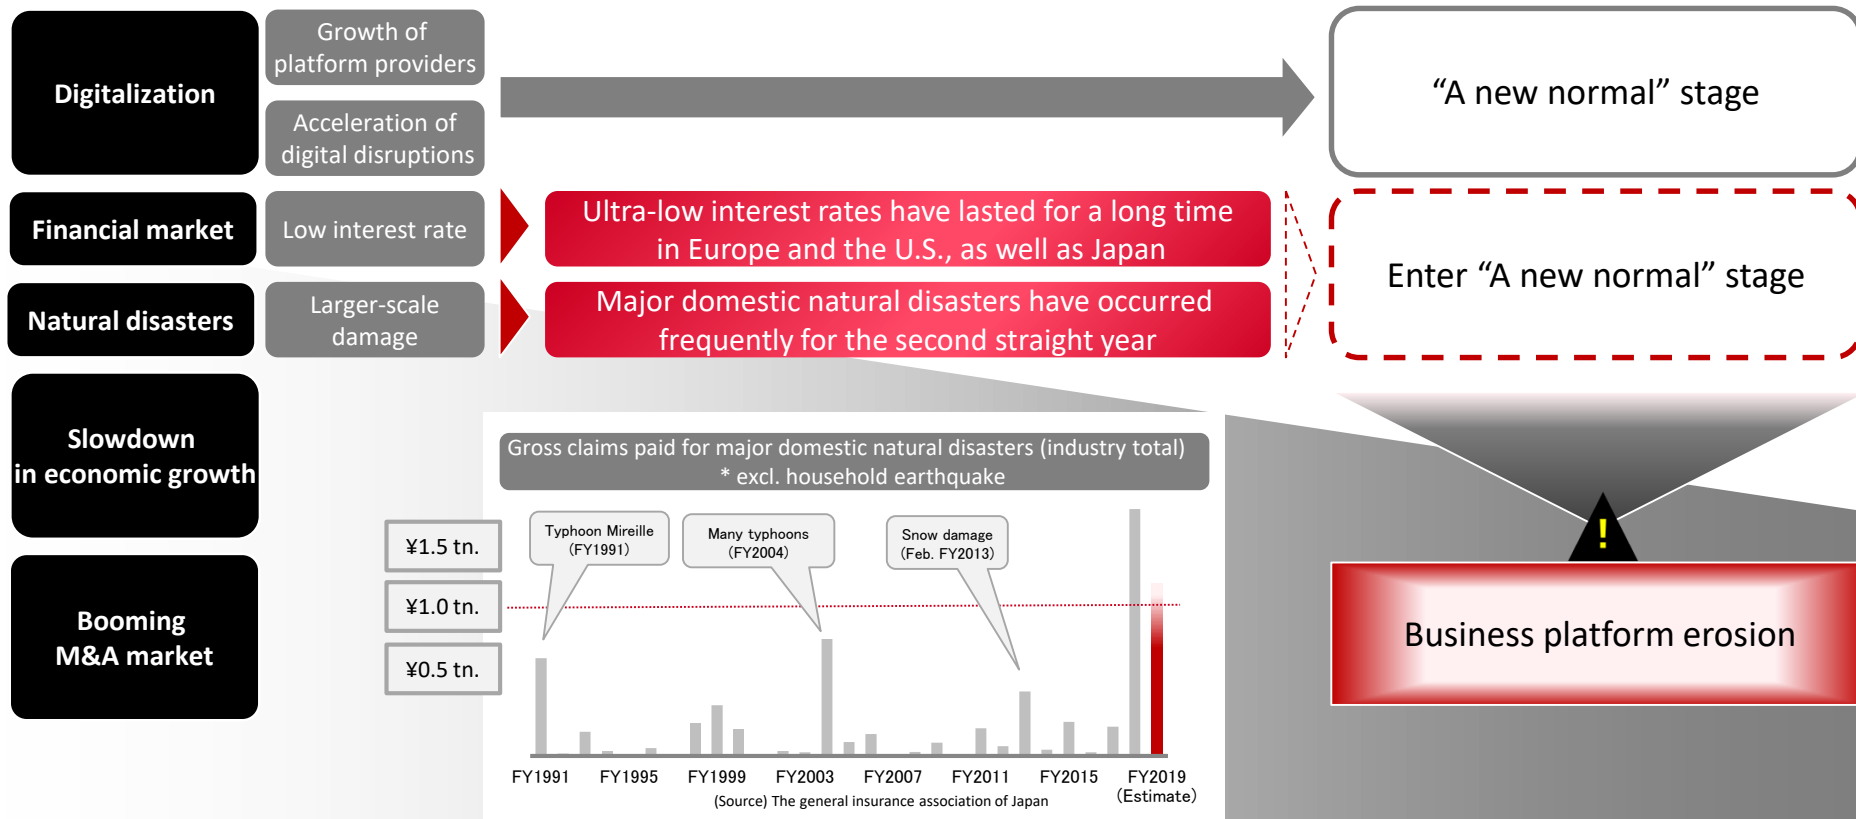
Digitalization

Growth of platform providers

Acceleration of digital disruptions

“A new normal” stage

Financial market

Low interest rate

Ultra-low interest rates have lasted for a long time in Europe and the U.S., as well as Japan

Natural disasters

Larger-scale damage

Major domestic natural disasters have occurred frequently for the second straight year

Enter “A new normal” stage

Slowdown in economic growth

Booming M&A market

Gross claims paid for major domestic natural disasters (industry total) * excl. household earthquake

Typhoon Mireille (FY1991)

Many typhoons (FY2004)

Snow damage (Feb. FY2013)

¥1.5 tn.

¥1.0 tn.

¥0.5 tn.

FY1991 FY1995 FY1999 FY2003 FY2007 FY2011 FY2015 FY2019 (Estimate)

(Source) The general insurance association of Japan

!

Business platform erosion